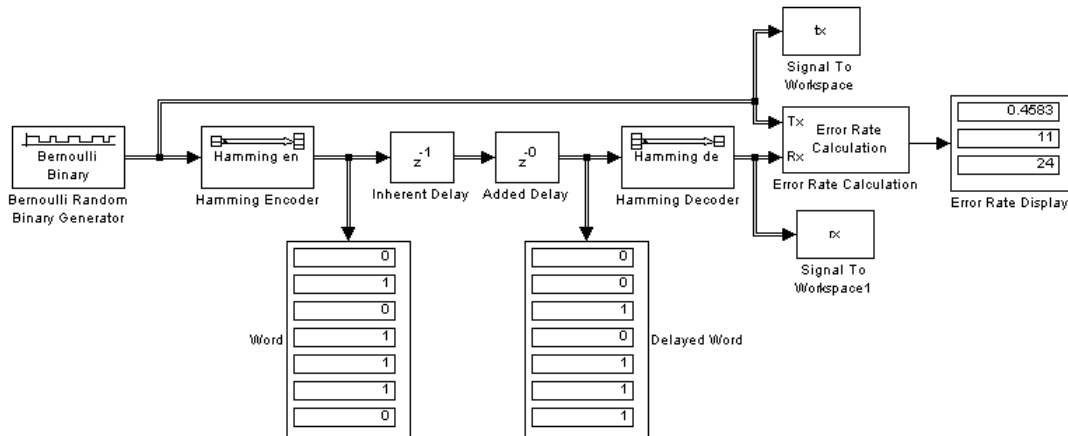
tx

Signal To Workspace

Bernoulli Binary

Bernoulli Random Binary Generator

Hamming en

Hamming Encoder

$z^{-1}$

Inherent Delay

$z^{-0}$

Added Delay

Hamming de

Hamming Decoder

Tx

Rx

Error Rate Calculation

Error Rate Calculation

0.4583

11

24

Error Rate Display

rx

Signal To Workspace1

Word

0

1

0

1

1

1

0

Delayed Word

0

0

1

0

1

1

1